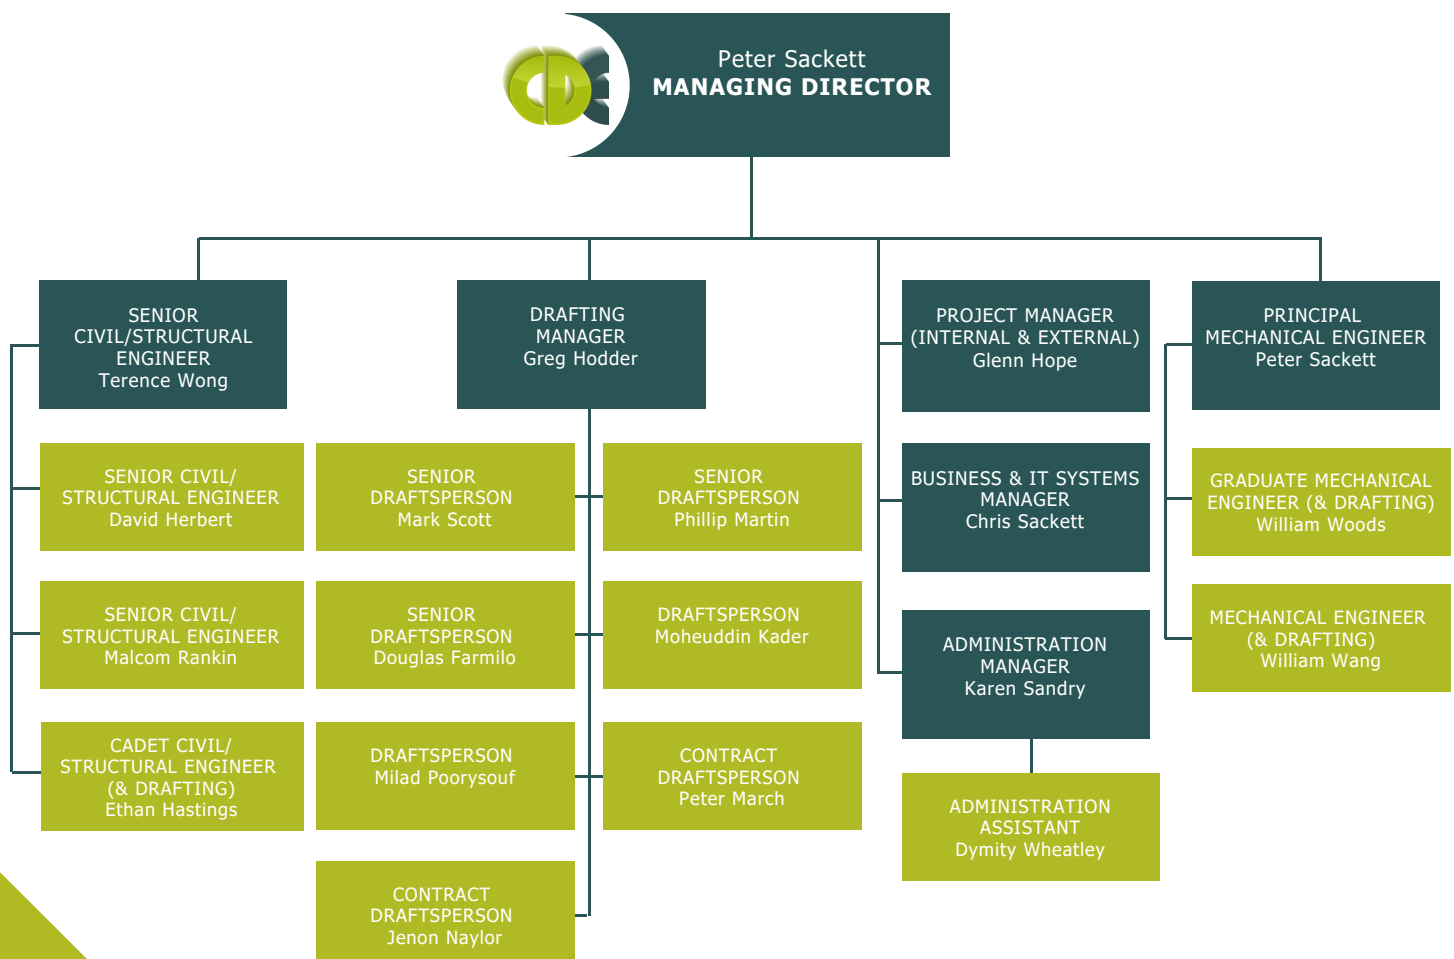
Peter Sackett
MANAGING DIRECTOR

SENIOR CIVIL/STRUCTURAL ENGINEER
Terence Wong

SENIOR CIVIL/ STRUCTURAL ENGINEER
David Herbert

SENIOR CIVIL/ STRUCTURAL ENGINEER
Malcom Rankin

CADET CIVIL/ STRUCTURAL ENGINEER (& DRAFTING)
Ethan Hastings

DRAFTING MANAGER
Greg Hodder

SENIOR DRAFTSPERSON
Mark Scott

SENIOR DRAFTSPERSON
Phillip Martin

SENIOR DRAFTSPERSON
Douglas Farmilo

DRAFTSPERSON
Moheuddin Kader

DRAFTSPERSON
Milad Poorysouf

CONTRACT DRAFTSPERSON
Peter March

CONTRACT DRAFTSPERSON
Jenon Naylor

PROJECT MANAGER (INTERNAL & EXTERNAL)
Glenn Hope

BUSINESS & IT SYSTEMS MANAGER
Chris Sackett

ADMINISTRATION MANAGER
Karen Sandry

ADMINISTRATION ASSISTANT
Dymity Wheatley

PRINCIPAL MECHANICAL ENGINEER
Peter Sackett

GRADUATE MECHANICAL ENGINEER (& DRAFTING)
William Woods

MECHANICAL ENGINEER (& DRAFTING)
William Wang